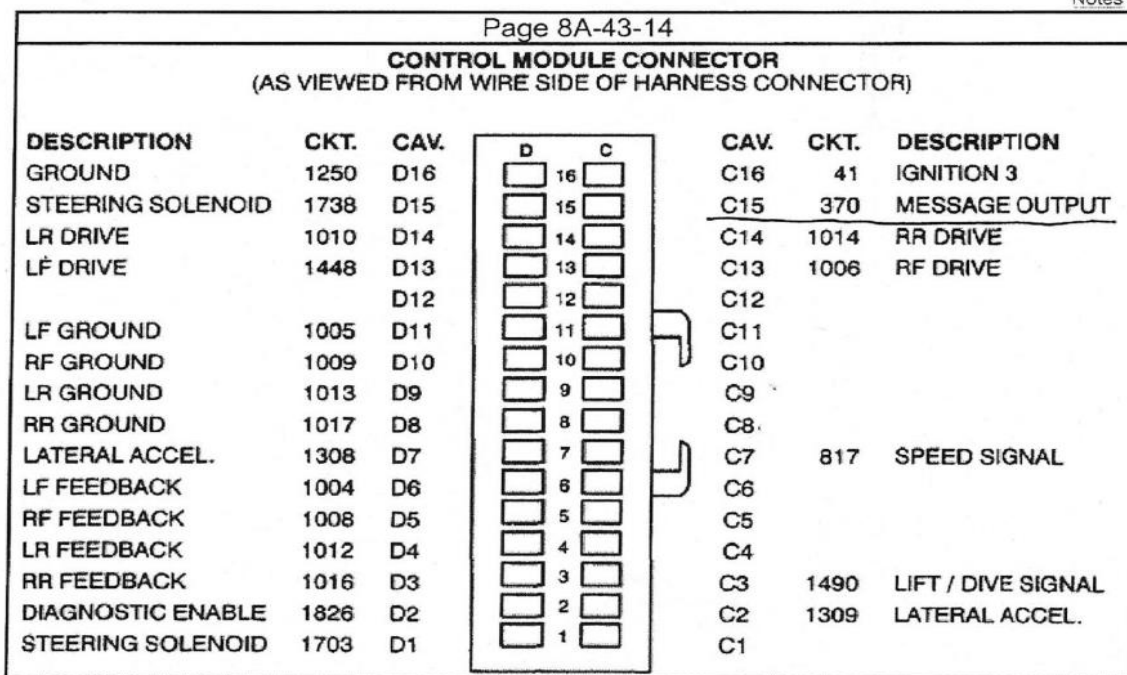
Notes

Page 8A-43-14

CONTROL MODULE CONNECTOR
(AS VIEWED FROM WIRE SIDE OF HARNESS CONNECTOR)

| DESCRIPTION | CKT. | CAV. | D | | C | CAV. | CKT. | DESCRIPTION |
|---|---|---|---|---|---|---|---|---|
| GROUND | 1250 | D16 | | 16 | | C16 | 41 | IGNITION 3 |
| STEERING SOLENOID | 1738 | D15 | | 15 | | C15 | 370 | MESSAGE OUTPUT |
| LR DRIVE | 1010 | D14 | | 14 | | C14 | 1014 | RR DRIVE |
| LF DRIVE | 1448 | D13 | | 13 | | C13 | 1006 | RF DRIVE |
| | | D12 | | 12 | | C12 | | |
| LF GROUND | 1005 | D11 | | 11 | | C11 | | |
| RF GROUND | 1009 | D10 | | 10 | | C10 | | |
| LR GROUND | 1013 | D9 | | 9 | | C9 | | |
| RR GROUND | 1017 | D8 | | 8 | | C8 | | |
| LATERAL ACCEL. | 1308 | D7 | | 7 | | C7 | 817 | SPEED SIGNAL |
| LF FEEDBACK | 1004 | D6 | | 6 | | C6 | | |
| RF FEEDBACK | 1008 | D5 | | 5 | | C5 | | |
| LR FEEDBACK | 1012 | D4 | | 4 | | C4 | | |
| RR FEEDBACK | 1016 | D3 | | 3 | | C3 | 1490 | LIFT / DIVE SIGNAL |
| DIAGNOSTIC ENABLE | 1826 | D2 | | 2 | | C2 | 1309 | LATERAL ACCEL. |
| STEERING SOLENOID | 1703 | D1 | | 1 | | C1 | | |